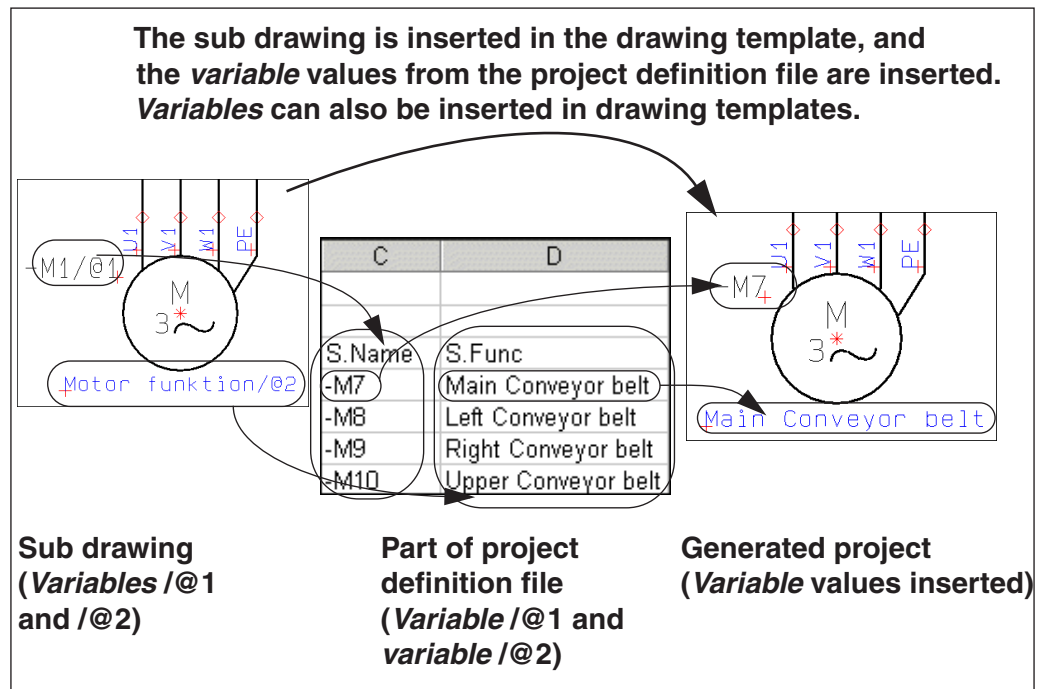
The sub drawing is inserted in the drawing template, and the *variable* values from the project definition file are inserted. *Variables* can also be inserted in drawing templates.

U1 V1 W1 PE

-M1/@1

M
3~

Motor funktion/@2

| C | D |
|---|---|
| | |
| | |
| S.Name | S.Func |
| -M7 | Main Conveyor belt |
| -M8 | Left Conveyor belt |
| -M9 | Right Conveyor belt |
| -M10 | Upper Conveyor belt |

U1 V1 W1 PE

-M7

M
3~

Main Conveyor belt

Sub drawing (*Variables* /@1 and /@2)

Part of project definition file (*Variable* /@1 and *variable* /@2)

Generated project (*Variable* values inserted)